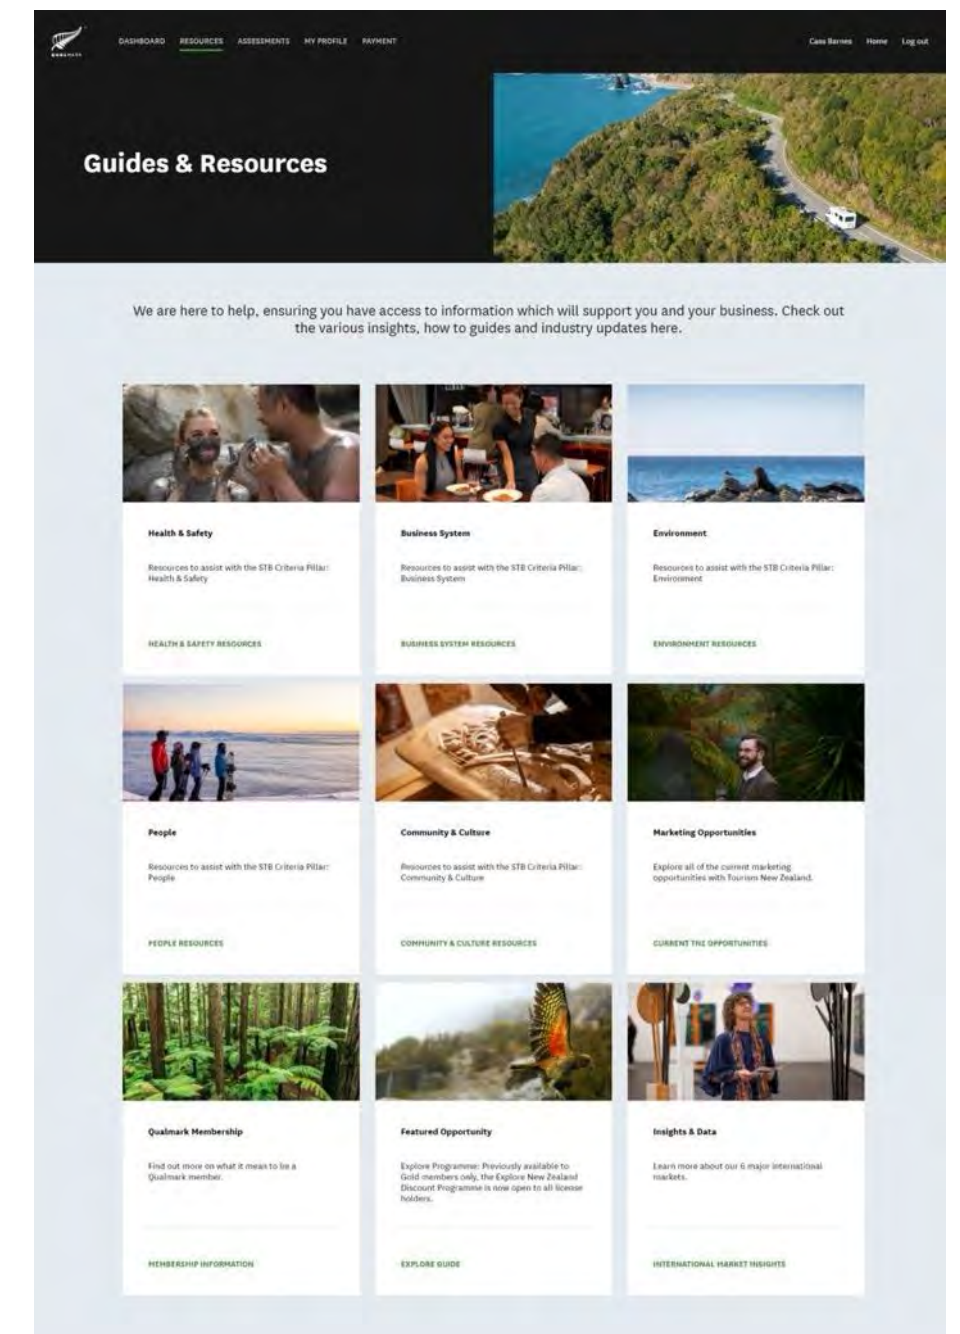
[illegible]

DASHBOARD RESOURCES ASSESSMENTS MY PROFILE PAYMENT

Cass Barnes Home Log out

Guides & Resources

We are here to help, ensuring you have access to information which will support you and your business. Check out the various insights, how to guides and industry updates here.

Health & Safety

Resources to assist with the STB Criteria Pillar: Health & Safety

HEALTH & SAFETY RESOURCES

Business System

Resources to assist with the STB Criteria Pillar: Business System

BUSINESS SYSTEM RESOURCES

Environment

Resources to assist with the STB Criteria Pillar: Environment

ENVIRONMENT RESOURCES

People

Resources to assist with the STB Criteria Pillar: People

PEOPLE RESOURCES

Community & Culture

Resources to assist with the STB Criteria Pillar: Community & Culture

COMMUNITY & CULTURE RESOURCES

Marketing Opportunities

Explore all of the current marketing opportunities with Tourism New Zealand.

CURRENT TNZ OPPORTUNITIES

Qualmark Membership

Find out more on what it mean to be a Qualmark member.

MEMBERSHIP INFORMATION

Featured Opportunity

Explore Programme: Previously available to Gold members only, the Explore New Zealand Discount Programme is now open to all license holders.

EXPLORE GUIDE

Insights & Data

Learn more about our 6 major international markets.

INTERNATIONAL MARKET INSIGHTS